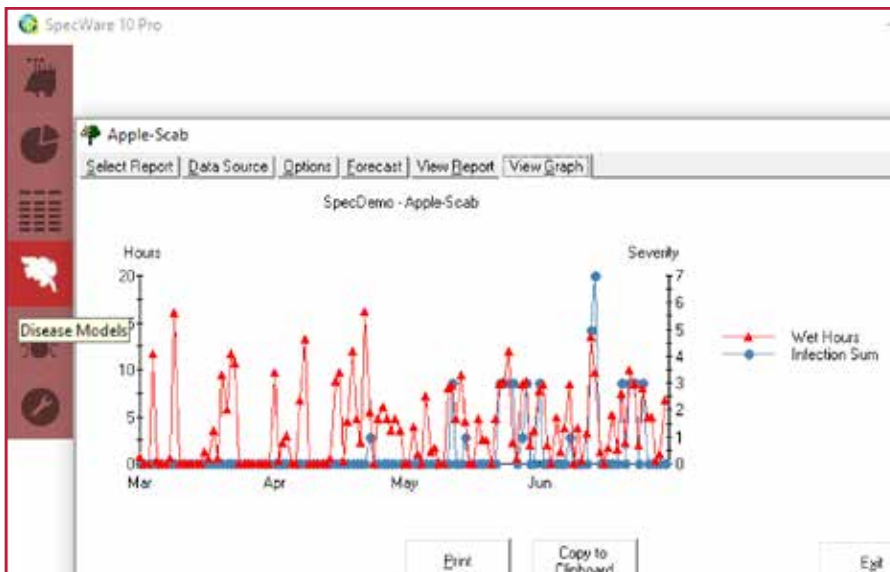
SpecWare 10 Pro

Apple-Scab

Select Report | Data Source | Options | Forecast | View Report | View Graph

SpecDemo - Apple-Scab

Hours

Severity

20

15

10

5

0

7

6

5

4

3

2

1

0

Mar

Apr

May

Jun

Wet Hours

Infection Sum

Disease Models

Print

Copy to Clipboard

Exit